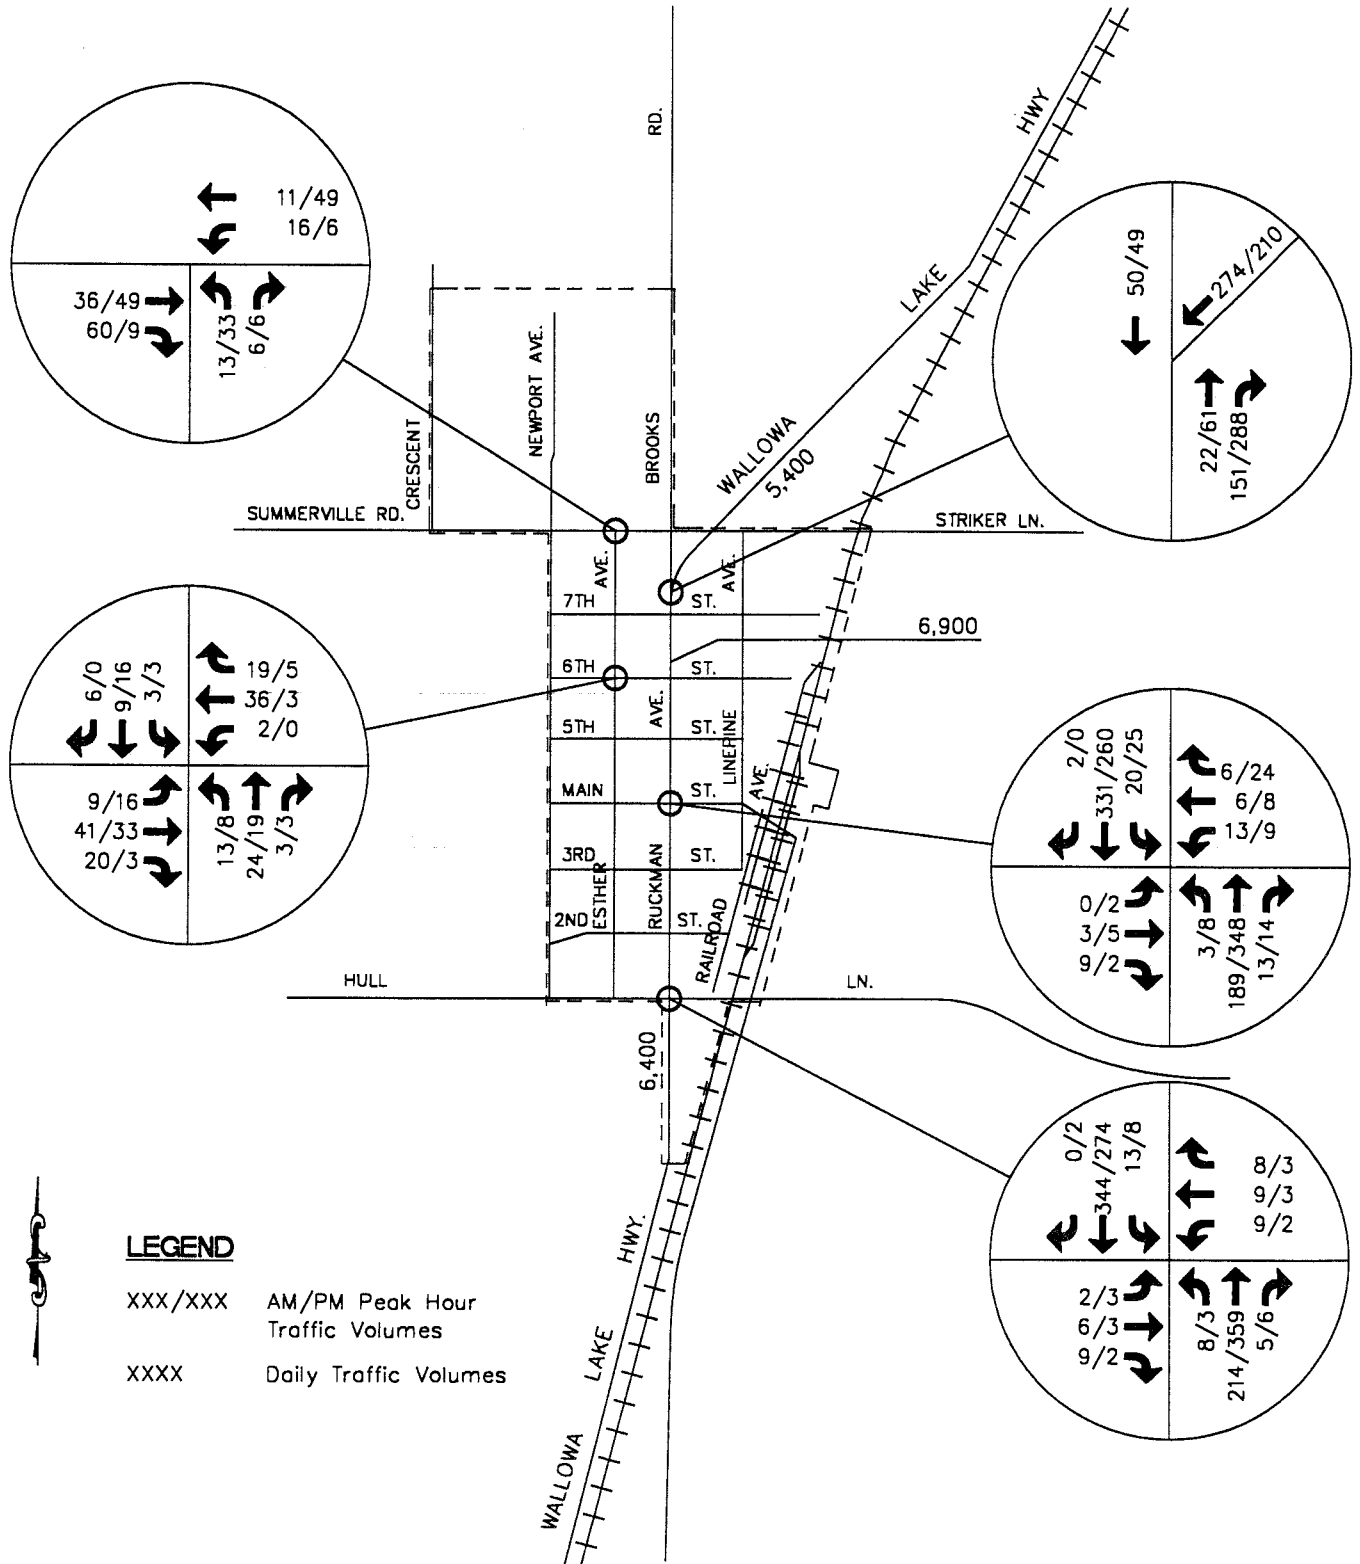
11/49
16/6
36/49
60/9
13/33
6/6

RD.
HWY
LAKE
WALLOWA
5,400
NEWPORT AVE.
CRESCENT
BROOKS

50/49
274/210
22/61
151/288

SUMMERVILLE RD.
STRIKER LN.
AVE.
7TH
ST.
AVE.
6,900
6TH
ST.
5TH
AVE.
ST.
LINERINE
MAIN
ST.
AVE.
3RD
ST.
2ND
ESTHER
RUCKMAN
ST.
RAILROAD
HULL
LN.

6/0
9/16
3/3
19/5
36/3
2/0
9/16
41/33
20/3
13/8
24/19
3/3

2/0
331/260
20/25
6/24
6/8
13/9
0/2
3/5
9/2
3/8
189/348
13/14

6,400

0/2
344/274
13/8
8/3
9/3
9/2
2/3
6/3
9/2
8/3
214/359
5/6

HWY.
LAKE
WALLOWA

LEGEND
XXX/XXX AM/PM Peak Hour Traffic Volumes
XXXX Daily Traffic Volumes